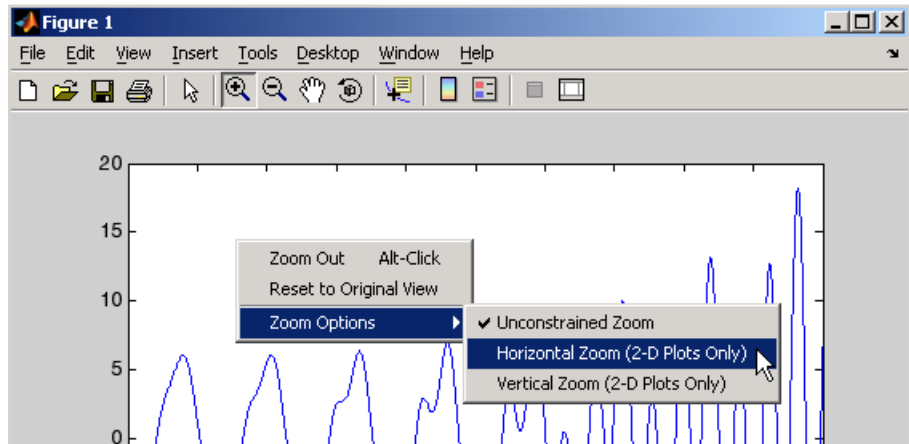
Figure 1

File Edit View Insert Tools Desktop Window Help

20

15

10

5

0

Zoom Out Alt-Click
Reset to Original View
Zoom Options

✔ Unconstrained Zoom
Horizontal Zoom (2-D Plots Only)
Vertical Zoom (2-D Plots Only)